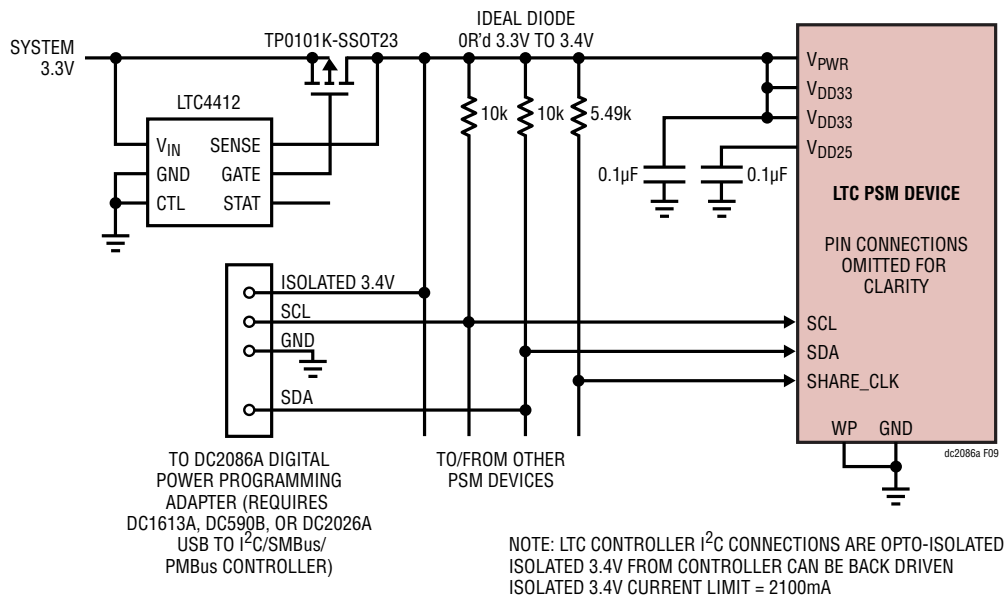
SYSTEM 3.3V

TP0101K-SSOT23

IDEAL DIODE 0R'd 3.3V TO 3.4V

LTC4412

$V_{IN}$ SENSE
GND GATE
CTL STAT

10k 10k 5.49k

$V_{PWR}$
$V_{DD33}$
$V_{DD33}$
$V_{DD25}$

0.1µF 0.1µF

LTC PSM DEVICE

PIN CONNECTIONS OMITTED FOR CLARITY

ISOLATED 3.4V
SCL
GND
SDA

SCL
SDA
SHARE_CLK

WP GND

dc2086a F09

TO DC2086A DIGITAL POWER PROGRAMMING ADAPTER (REQUIRES DC1613A, DC590B, OR DC2026A USB TO $I^2C$/SMBus/ PMBus CONTROLLER)

TO/FROM OTHER PSM DEVICES

NOTE: LTC CONTROLLER $I^2C$ CONNECTIONS ARE OPTO-ISOLATED
ISOLATED 3.4V FROM CONTROLLER CAN BE BACK DRIVEN
ISOLATED 3.4V CURRENT LIMIT = 2100mA